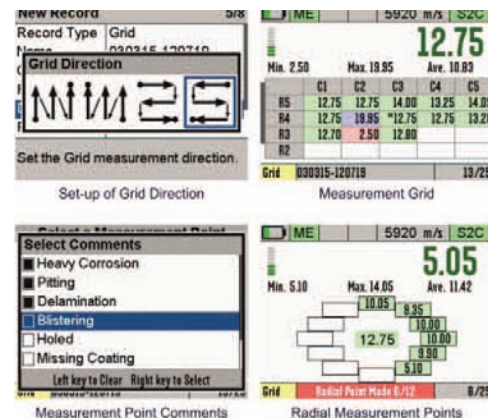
New Record 5/8
Record Type Grid
Name 030315-120719
Grid Direction
Set the Grid measurement direction.
Set-up of Grid Direction

ME 5920 m/s S2C
12.75
Min. 2.50 Max. 19.95 Ave. 10.83

| | C1 | C2 | C3 | C4 | C5 |
|---|---|---|---|---|---|
| R5 | 12.75 | 12.75 | 14.00 | 13.25 | 14.0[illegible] |
| R4 | 12.75 | 19.95 | *12.75 | 12.75 | 13.2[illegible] |
| R3 | 12.70 | 2.50 | 12.80 | | |
| R2 | | | | | |

Grid 030315-120719 13/25
Measurement Grid

Select a Measurement Point
Select Comments
Heavy Corrosion
Pitting
Delamination
Blistering
Holed
Missing Coating
Left key to Clear Right key to Select
Grid 030315-120719 13/25
Measurement Point Comments

ME 5920 m/s S2C
5.05
Min. 5.10 Max. 14.05 Ave. 11.42
10.05
9.35
10.00
12.75
10.00
9.90
5.10
Grid Radial Point Mode 8/12 8/25
Radial Measurement Points